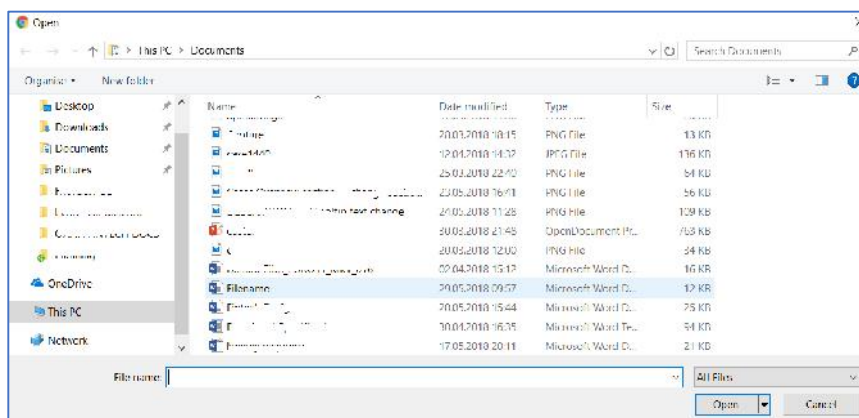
Open

This PC > Documents

Search Documents

Organize ▾ New folder

Desktop
Downloads
Documents
Pictures
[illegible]
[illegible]
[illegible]
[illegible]
OneDrive
This PC
Network

| Name | Date modified | Type | Size |
|---|---|---|---|
| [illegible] | 20.03.2018 18:15 | PNG File | 13 KB |
| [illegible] | 12.04.2018 14:32 | JPEG File | 136 KB |
| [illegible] | 25.03.2018 22:40 | PNG File | 64 KB |
| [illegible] | 23.05.2018 16:41 | PNG File | 56 KB |
| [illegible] text change | 24.05.2018 11:28 | PNG File | 109 KB |
| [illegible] | 30.05.2018 21:48 | OpenDocument Pr... | 763 KB |
| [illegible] | 20.03.2018 12:00 | PNG File | 34 KB |
| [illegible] | 02.04.2018 15:12 | Microsoft Word D... | 16 KB |
| Filename | 20.05.2018 09:57 | Microsoft Word D... | 12 KB |
| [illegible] | 20.05.2018 15:44 | Microsoft Word D... | 25 KB |
| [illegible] | 30.04.2018 16:35 | Microsoft Word Te... | 54 KB |
| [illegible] | 17.05.2018 20:11 | Microsoft Word D... | 21 KB |

File name:

All Files

Open

Cancel